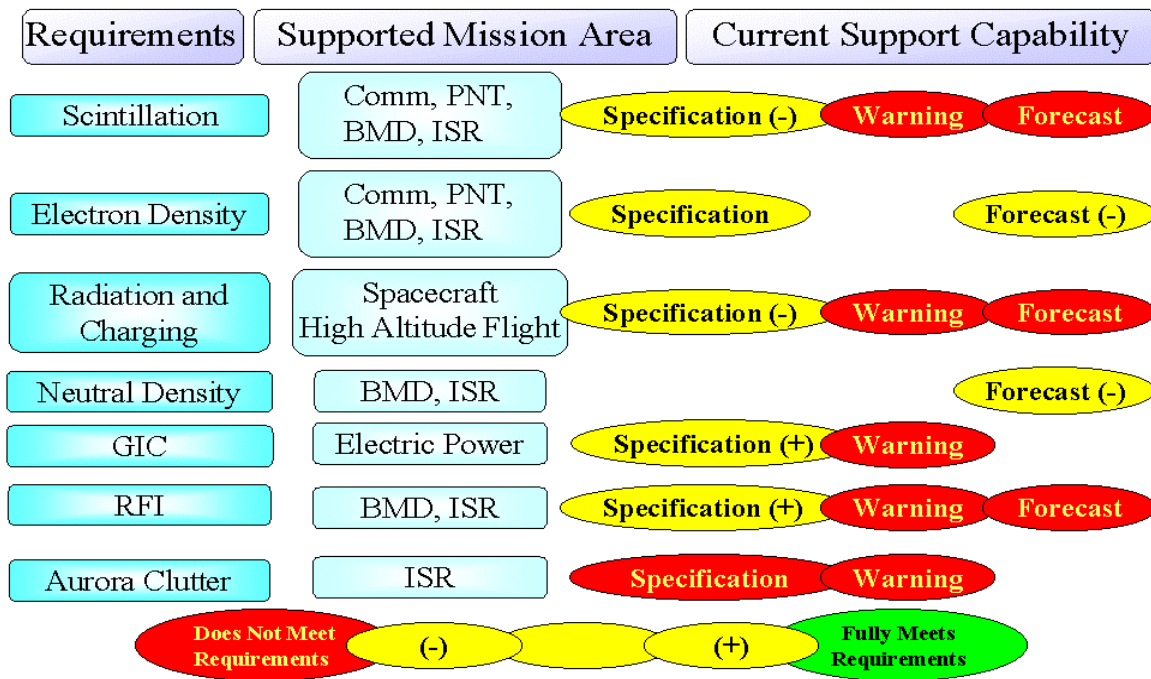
| Requirements | Supported Mission Area | Current Support Capability |
|---|---|---|
| Scintillation | Comm, PNT, BMD, ISR | Specification (-) Warning Forecast |
| Electron Density | Comm, PNT, BMD, ISR | Specification Forecast (-) |
| Radiation and Charging | Spacecraft High Altitude Flight | Specification (-) Warning Forecast |
| Neutral Density | BMD, ISR | Forecast (-) |
| GIC | Electric Power | Specification (+) Warning |
| RFI | BMD, ISR | Specification (+) Warning Forecast |
| Aurora Clutter | ISR | Specification Warning |

Does Not Meet Requirements (-) (+) Fully Meets Requirements